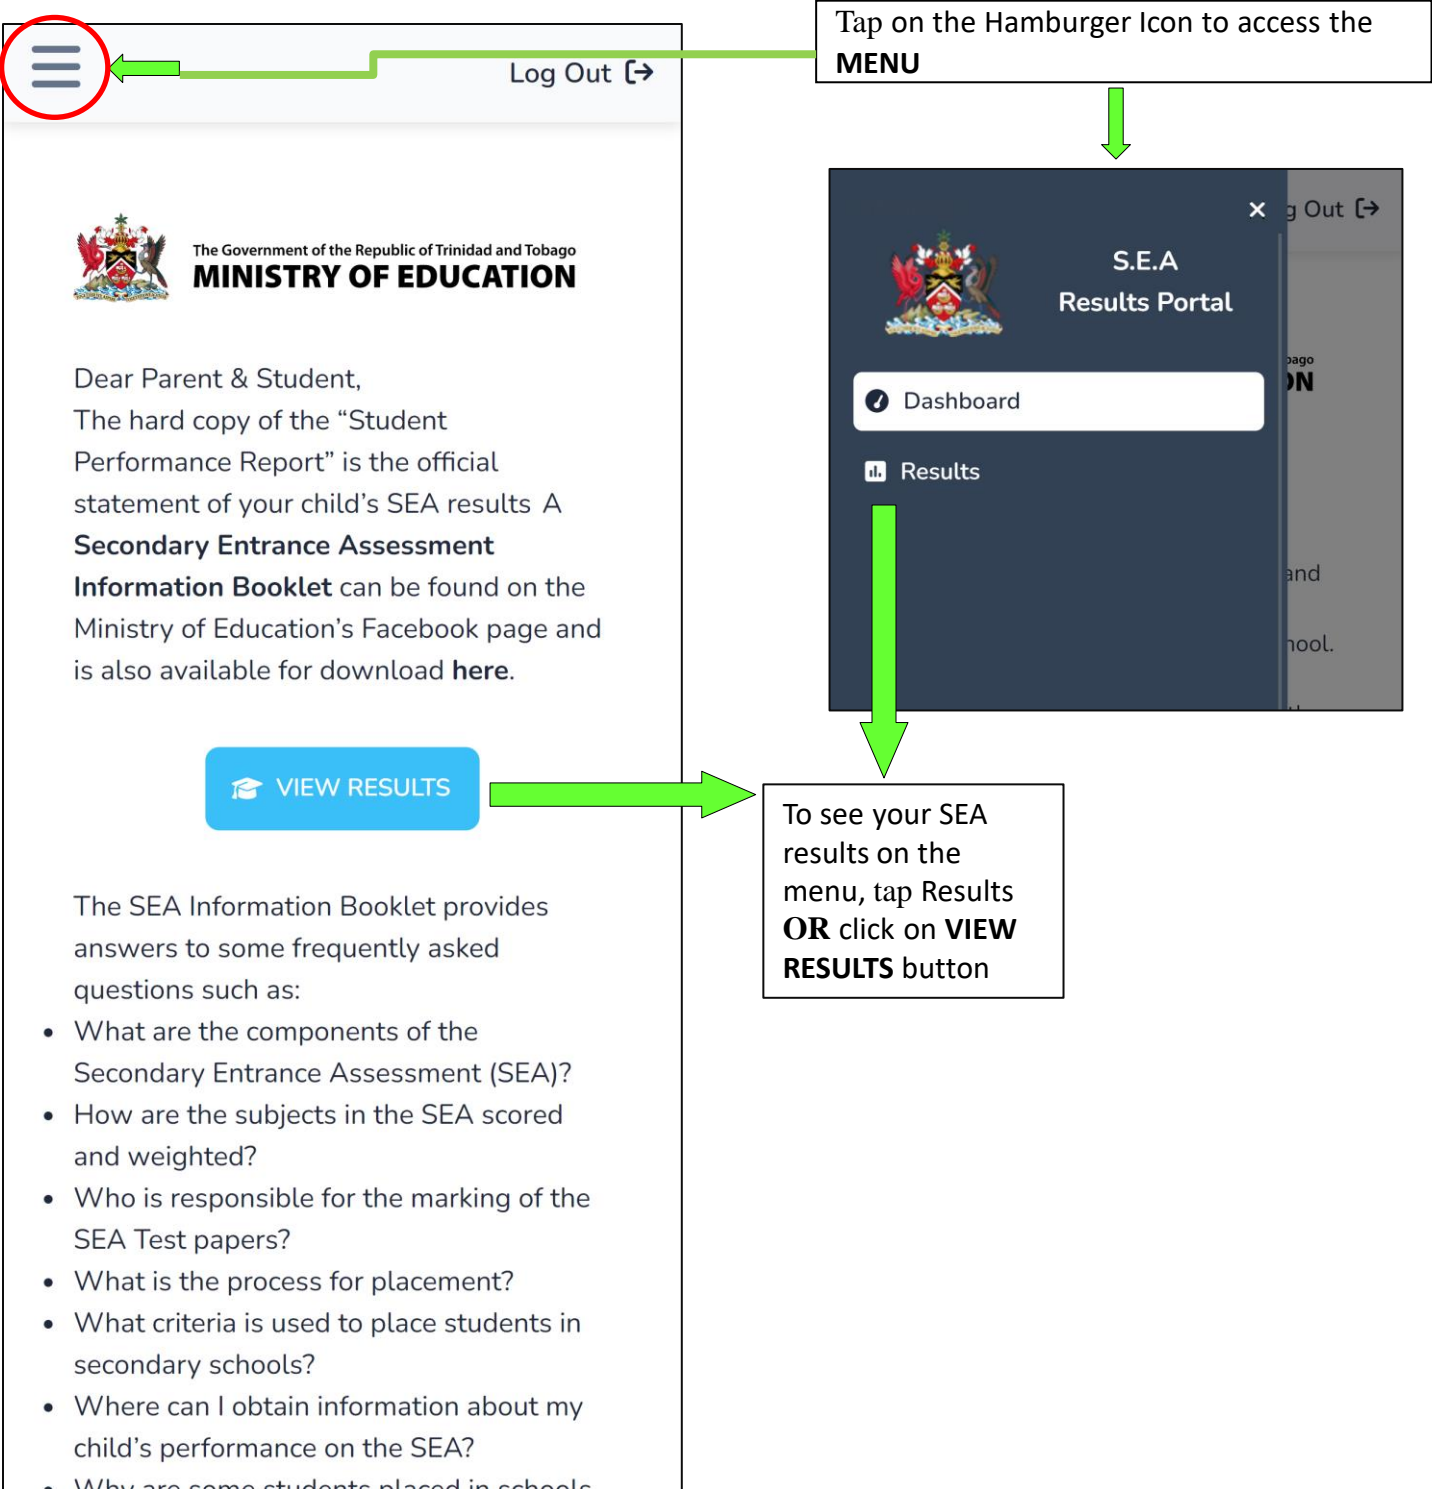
Log Out

Tap on the Hamburger Icon to access the **MENU**

The Government of the Republic of Trinidad and Tobago
MINISTRY OF EDUCATION

Dear Parent & Student,
The hard copy of the “Student Performance Report” is the official statement of your child’s SEA results A **Secondary Entrance Assessment Information Booklet** can be found on the Ministry of Education’s Facebook page and is also available for download **here**.

VIEW RESULTS

The SEA Information Booklet provides answers to some frequently asked questions such as:

- What are the components of the Secondary Entrance Assessment (SEA)?
- How are the subjects in the SEA scored and weighted?
- Who is responsible for the marking of the SEA Test papers?
- What is the process for placement?
- What criteria is used to place students in secondary schools?
- Where can I obtain information about my child’s performance on the SEA?
- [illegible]

×

S.E.A
Results Portal

Dashboard

Results

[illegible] Out

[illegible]ago
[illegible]ON

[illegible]and

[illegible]ool.

To see your SEA results on the menu, tap Results **OR** click on **VIEW RESULTS** button